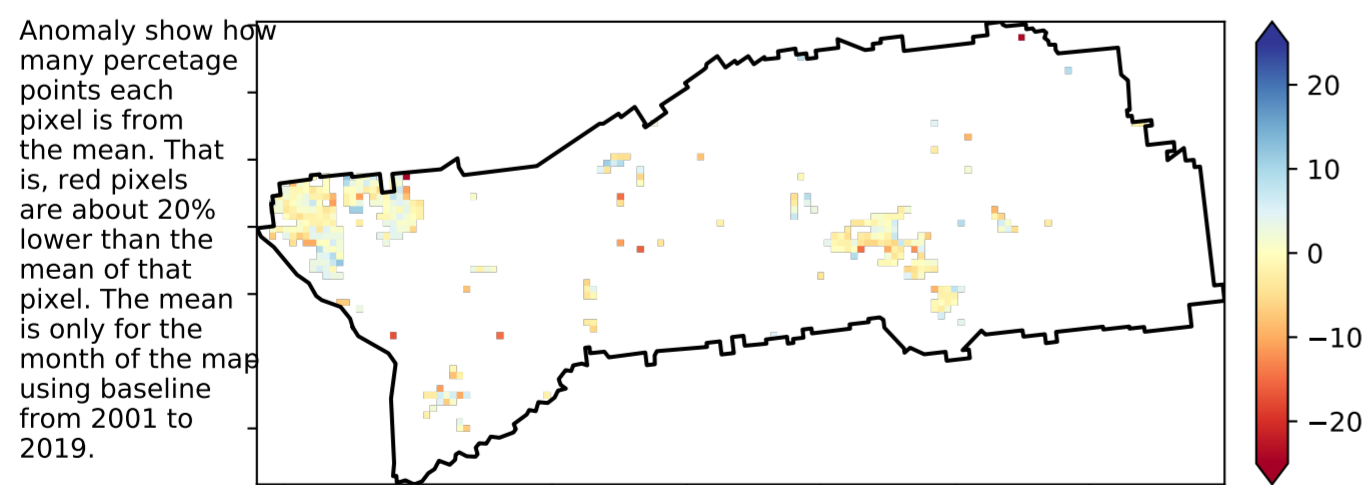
Anomaly show how many percetage points each pixel is from the mean. That is, red pixels are about 20% lower than the mean of that pixel. The mean is only for the month of the map using baseline from 2001 to 2019.

20
10
0
−10
−20